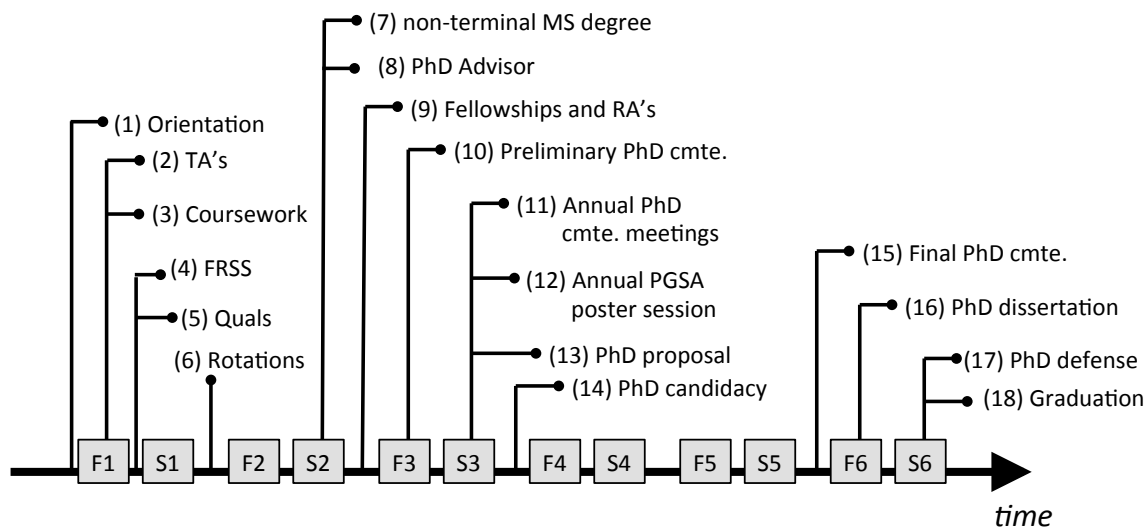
(7) non-terminal MS degree
(8) PhD Advisor
(9) Fellowships and RA's
(1) Orientation
(10) Preliminary PhD cmte.
(2) TA's
(3) Coursework
(11) Annual PhD cmte. meetings
(4) FRSS
(15) Final PhD cmte.
(12) Annual PGSA poster session
(5) Quals
(16) PhD dissertation
(6) Rotations
(13) PhD proposal
(17) PhD defense
(14) PhD candidacy
(18) Graduation

F1 S1 F2 S2 F3 S3 F4 S4 F5 S5 F6 S6

time